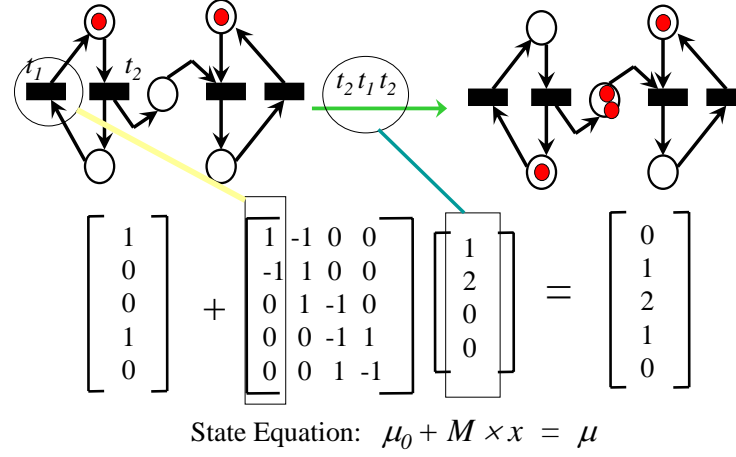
$t_1$ $t_2$

$t_2\,t_1\,t_2$

$\begin{bmatrix} 1 \\ 0 \\ 0 \\ 1 \\ 0 \end{bmatrix} + \begin{bmatrix} 1 & -1 & 0 & 0 \\ -1 & 1 & 0 & 0 \\ 0 & 1 & -1 & 0 \\ 0 & 0 & -1 & 1 \\ 0 & 0 & 1 & -1 \end{bmatrix} \begin{bmatrix} 1 \\ 2 \\ 0 \\ 0 \end{bmatrix} = \begin{bmatrix} 0 \\ 1 \\ 2 \\ 1 \\ 0 \end{bmatrix}$

State Equation: $\mu_0 + M \times x = \mu$